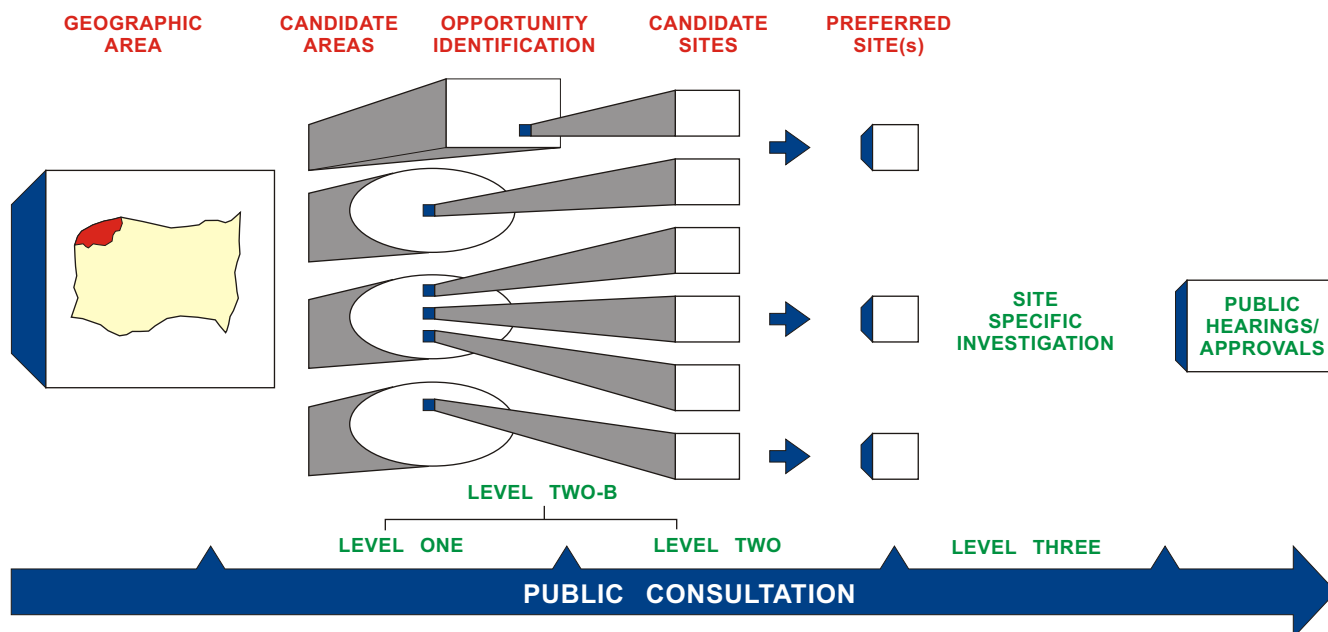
GEOGRAPHIC AREA

CANDIDATE AREAS

OPPORTUNITY IDENTIFICATION

CANDIDATE SITES

PREFERRED SITE(s)

SITE SPECIFIC INVESTIGATION

PUBLIC HEARINGS/ APPROVALS

LEVEL TWO-B

LEVEL ONE

LEVEL TWO

LEVEL THREE

PUBLIC CONSULTATION